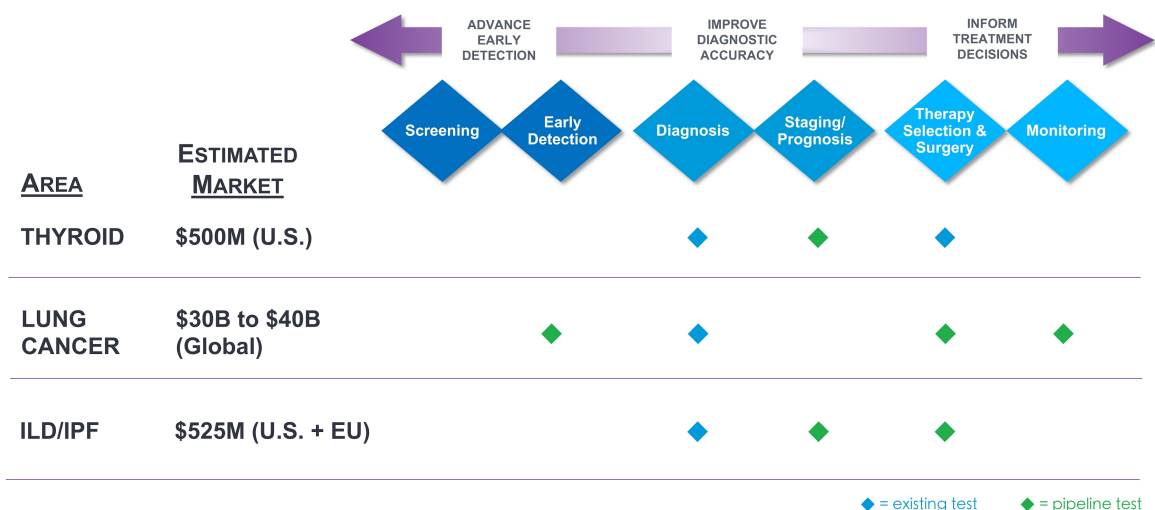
ADVANCE EARLY DETECTION

IMPROVE DIAGNOSTIC ACCURACY

INFORM TREATMENT DECISIONS

Screening

Early Detection

Diagnosis

Staging/ Prognosis

Therapy Selection & Surgery

Monitoring

| AREA | ESTIMATED MARKET | Screening | Early Detection | Diagnosis | Staging/ Prognosis | Therapy Selection & Surgery | Monitoring |
|---|---|---|---|---|---|---|---|
| THYROID | $500M (U.S.) | | | ◆ | ◆ | ◆ | |
| LUNG CANCER | $30B to $40B (Global) | | ◆ | ◆ | | ◆ | ◆ |
| ILD/IPF | $525M (U.S. + EU) | | | ◆ | ◆ | ◆ | |

◆ = existing test ◆ = pipeline test